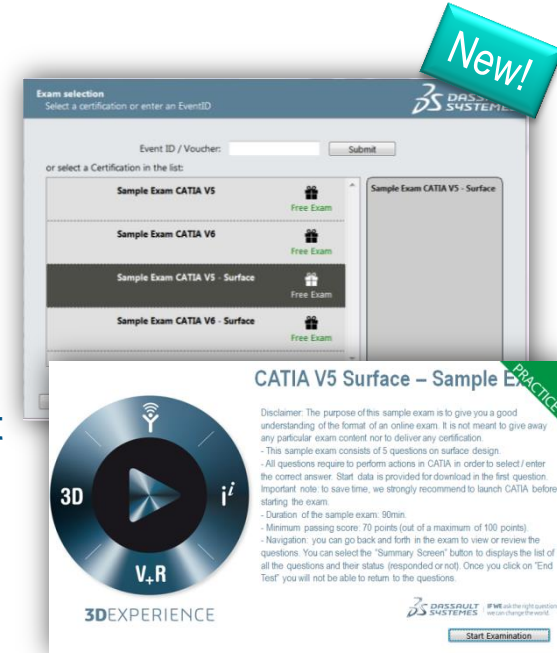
New!

Exam selection
Select a certification or enter an EventID

DASSAULT SYSTEMES

Event ID / Voucher: Submit

or select a Certification in the list:

Sample Exam CATIA V5
Free Exam

Sample Exam CATIA V6
Free Exam

Sample Exam CATIA V5 - Surface
Free Exam

Sample Exam CATIA V6 - Surface
Free Exam

Sample Exam CATIA V5 - Surface

CATIA V5 Surface – Sample E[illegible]

PRACTICE

Disclaimer: The purpose of this sample exam is to give you a good understanding of the format of an online exam. It is not meant to give away any particular exam content nor to deliver any certification.
- This sample exam consists of 5 questions on surface design.
- All questions require to perform actions in CATIA in order to select / enter the correct answer. Start data is provided for download in the first question. Important note: to save time, we strongly recommend to launch CATIA before starting the exam.
- Duration of the sample exam: 90min.
- Minimum passing score: 70 points (out of a maximum of 100 points).
- Navigation: you can go back and forth in the exam to view or review the questions. You can select the "Summary Screen" button to displays the list of all the questions and their status (responded or not). Once you click on "End Test" you will not be able to return to the questions.

3D
$i^i$
V+R

3DEXPERIENCE

DASSAULT SYSTEMES If we ask the right question we can change the world.

Start Examination